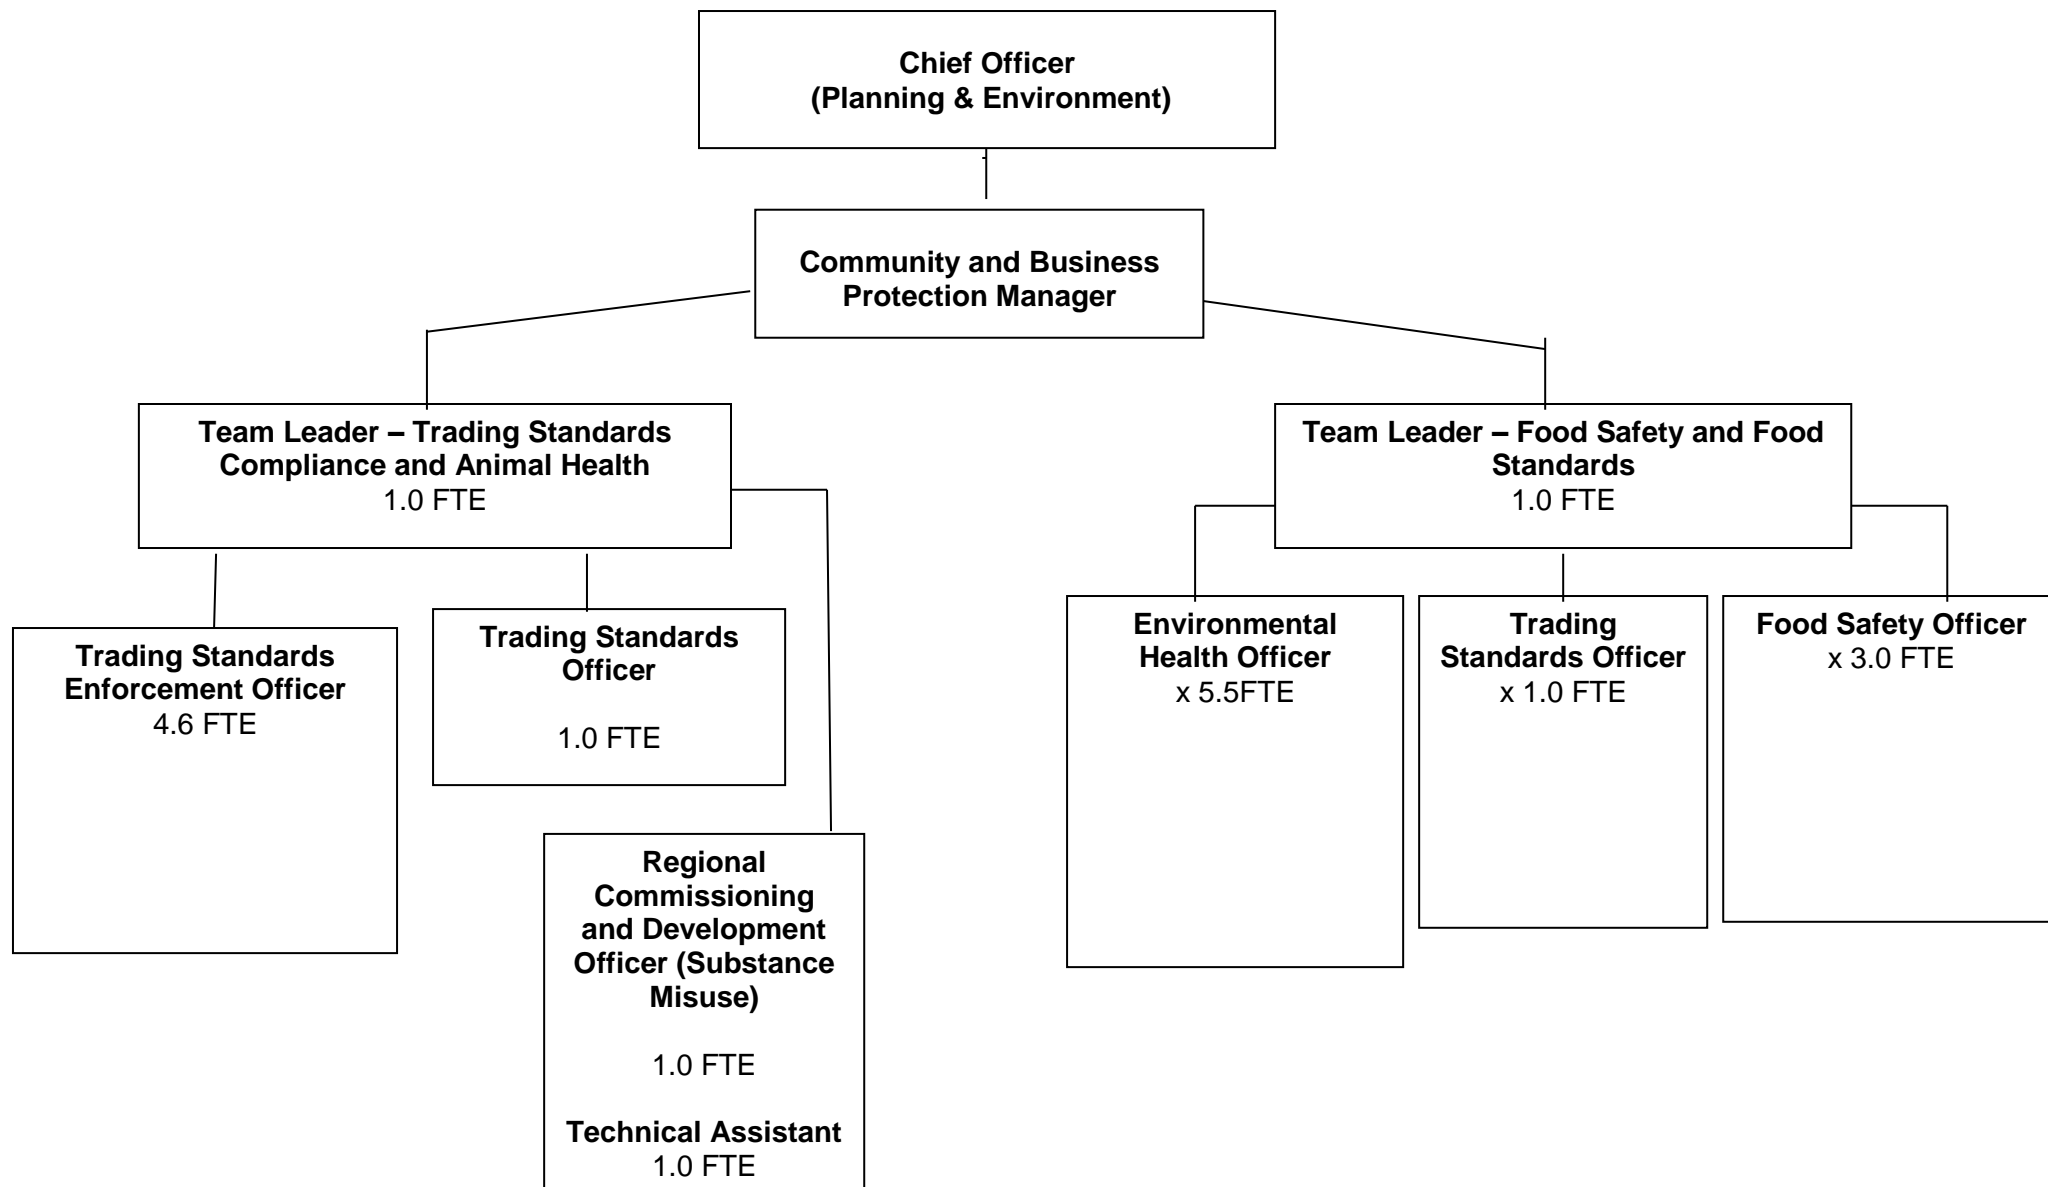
Chief Officer
(Planning & Environment)

Community and Business Protection Manager

Team Leader – Trading Standards Compliance and Animal Health
1.0 FTE

Trading Standards Enforcement Officer
4.6 FTE

Trading Standards Officer

1.0 FTE

Regional Commissioning and Development Officer (Substance Misuse)

1.0 FTE

Technical Assistant
1.0 FTE

Team Leader – Food Safety and Food Standards
1.0 FTE

Environmental Health Officer
x 5.5FTE

Trading Standards Officer
x 1.0 FTE

Food Safety Officer
x 3.0 FTE